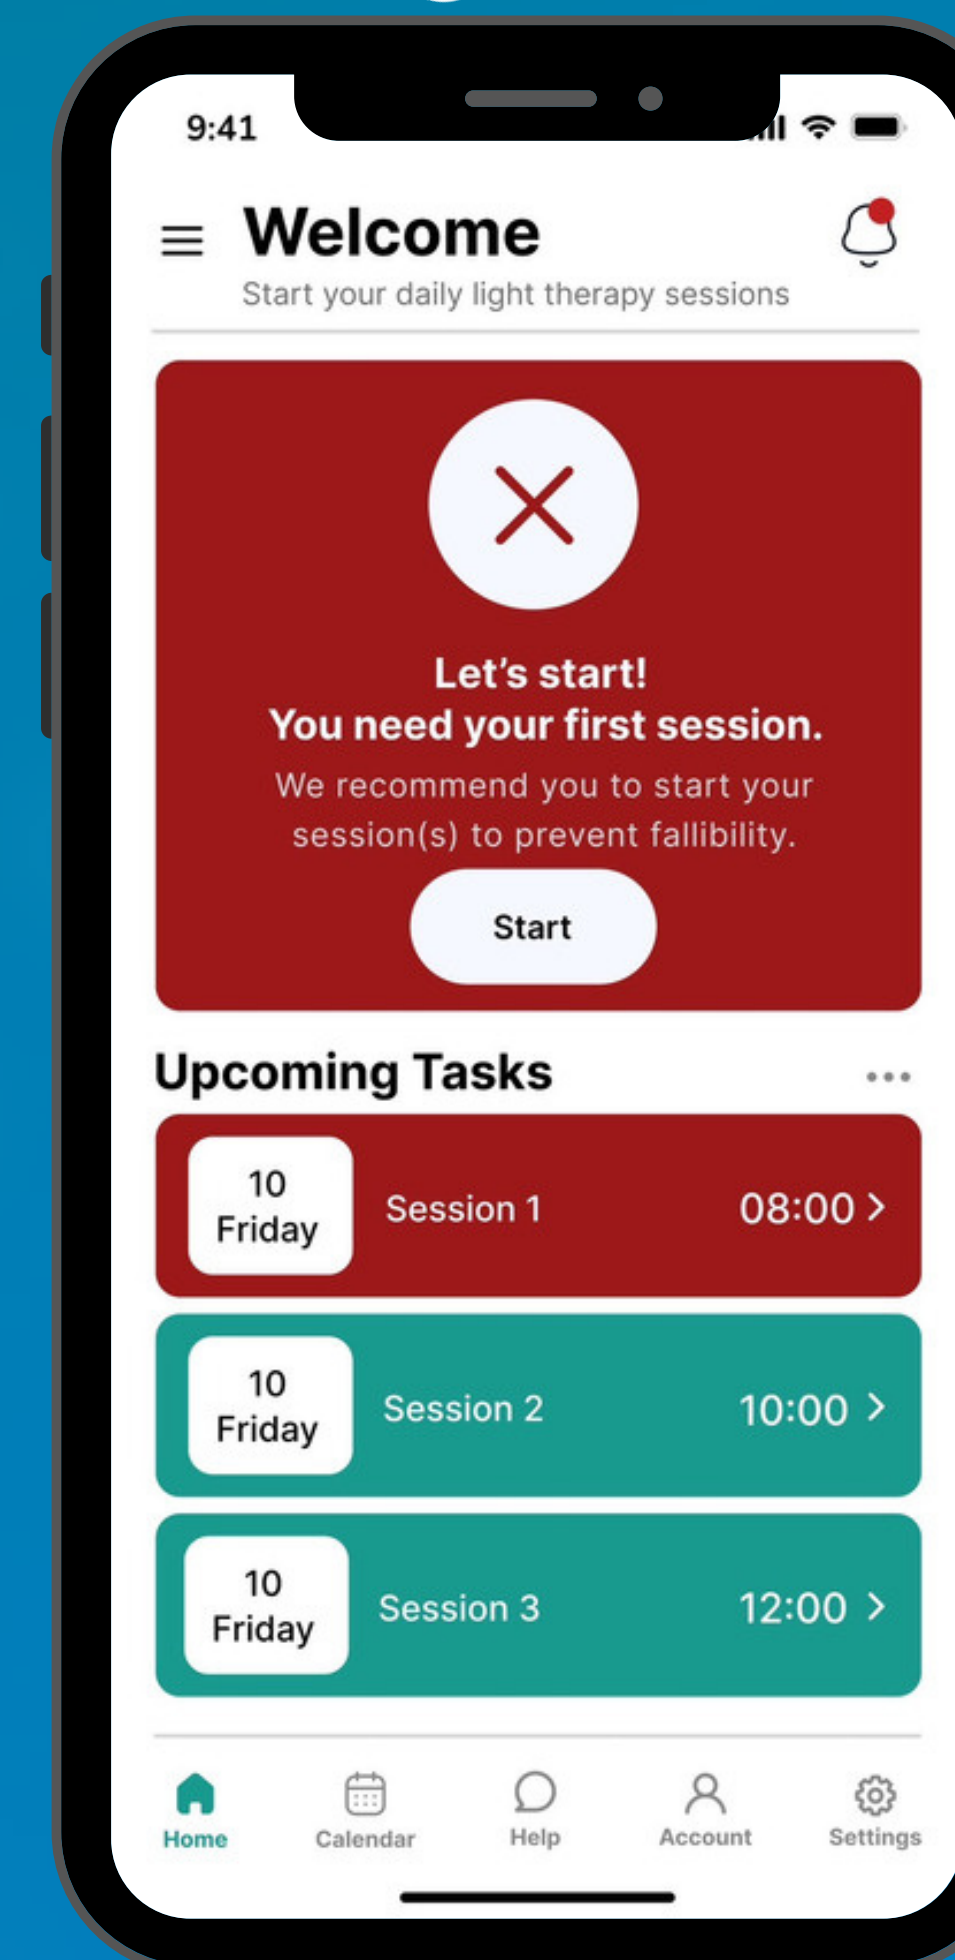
9:41

Welcome
Start your daily light therapy sessions

Let’s start!
You need your first session.
We recommend you to start your session(s) to prevent fallibility.

Start

Upcoming Tasks

10
Friday
Session 1
08:00 >

10
Friday
Session 2
10:00 >

10
Friday
Session 3
12:00 >

Home
Calendar
Help
Account
Settings